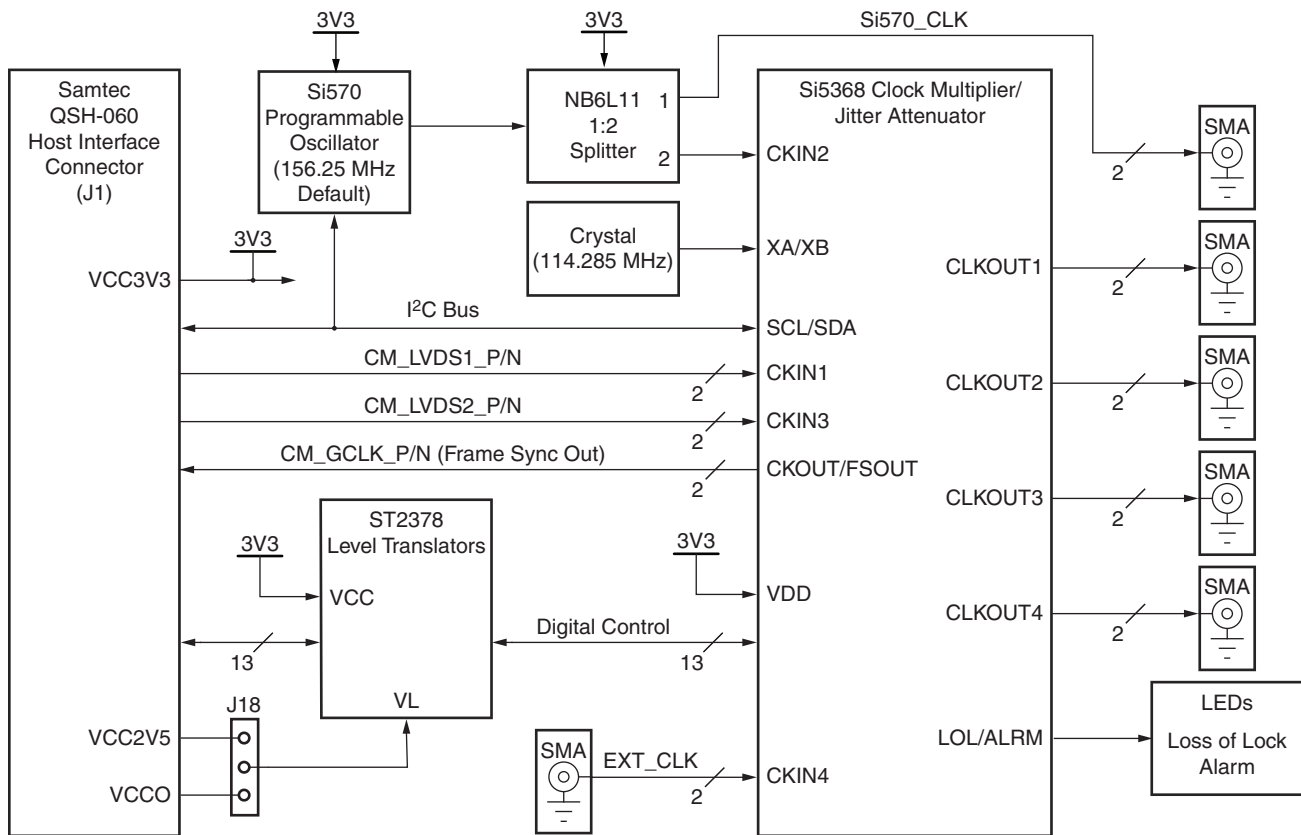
3V3

3V3

Si570_CLK

Samtec QSH-060 Host Interface Connector (J1)

Si570 Programmable Oscillator (156.25 MHz Default)

NB6L11 1:2 Splitter

1

2

Si5368 Clock Multiplier/ Jitter Attenuator

SMA

2

CKIN2

Crystal (114.285 MHz)

XA/XB

SMA

3V3

VCC3V3

CLKOUT1

2

I$^2$C Bus

SCL/SDA

SMA

CM_LVDS1_P/N

CKIN1

2

CLKOUT2

2

CM_LVDS2_P/N

CKIN3

2

CM_GCLK_P/N (Frame Sync Out)

CKOUT/FSOUT

2

SMA

CLKOUT3

2

ST2378 Level Translators

3V3

3V3

VCC

VDD

SMA

CLKOUT4

2

Digital Control

13

13

LEDs

J18

VL

VCC2V5

LOL/ALRM

Loss of Lock Alarm

SMA

EXT_CLK

CKIN4

2

VCCO